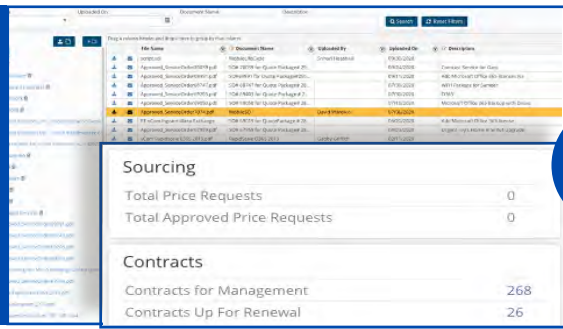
Uploaded On Document Name Description

Search Reset Filters

Drag a column header and drop it here to group by that column

| File Name | Document Name | Uploaded By | Uploaded On | Description |
|---|---|---|---|---|
| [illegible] | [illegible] | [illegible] | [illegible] | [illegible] |
| Approved_ServiceOrder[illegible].pdf | SO# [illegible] for Quote Package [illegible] | | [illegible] | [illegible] |
| Approved_ServiceOrder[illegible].pdf | SO# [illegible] for Quote Package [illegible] | | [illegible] | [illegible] |
| Approved_ServiceOrder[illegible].pdf | SO# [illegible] for Quote Package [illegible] | | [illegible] | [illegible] |
| Approved_ServiceOrder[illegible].pdf | SO# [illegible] for Quote Package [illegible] | | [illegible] | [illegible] |
| Approved_ServiceOrder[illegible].pdf | SO# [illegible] for Quote Package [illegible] | | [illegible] | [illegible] |
| Approved_ServiceOrder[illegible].pdf | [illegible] | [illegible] | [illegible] | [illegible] |

Sourcing
Total Price Requests 0
Total Approved Price Requests 0

Contracts
Contracts for Management 268
Contracts Up For Renewal 26